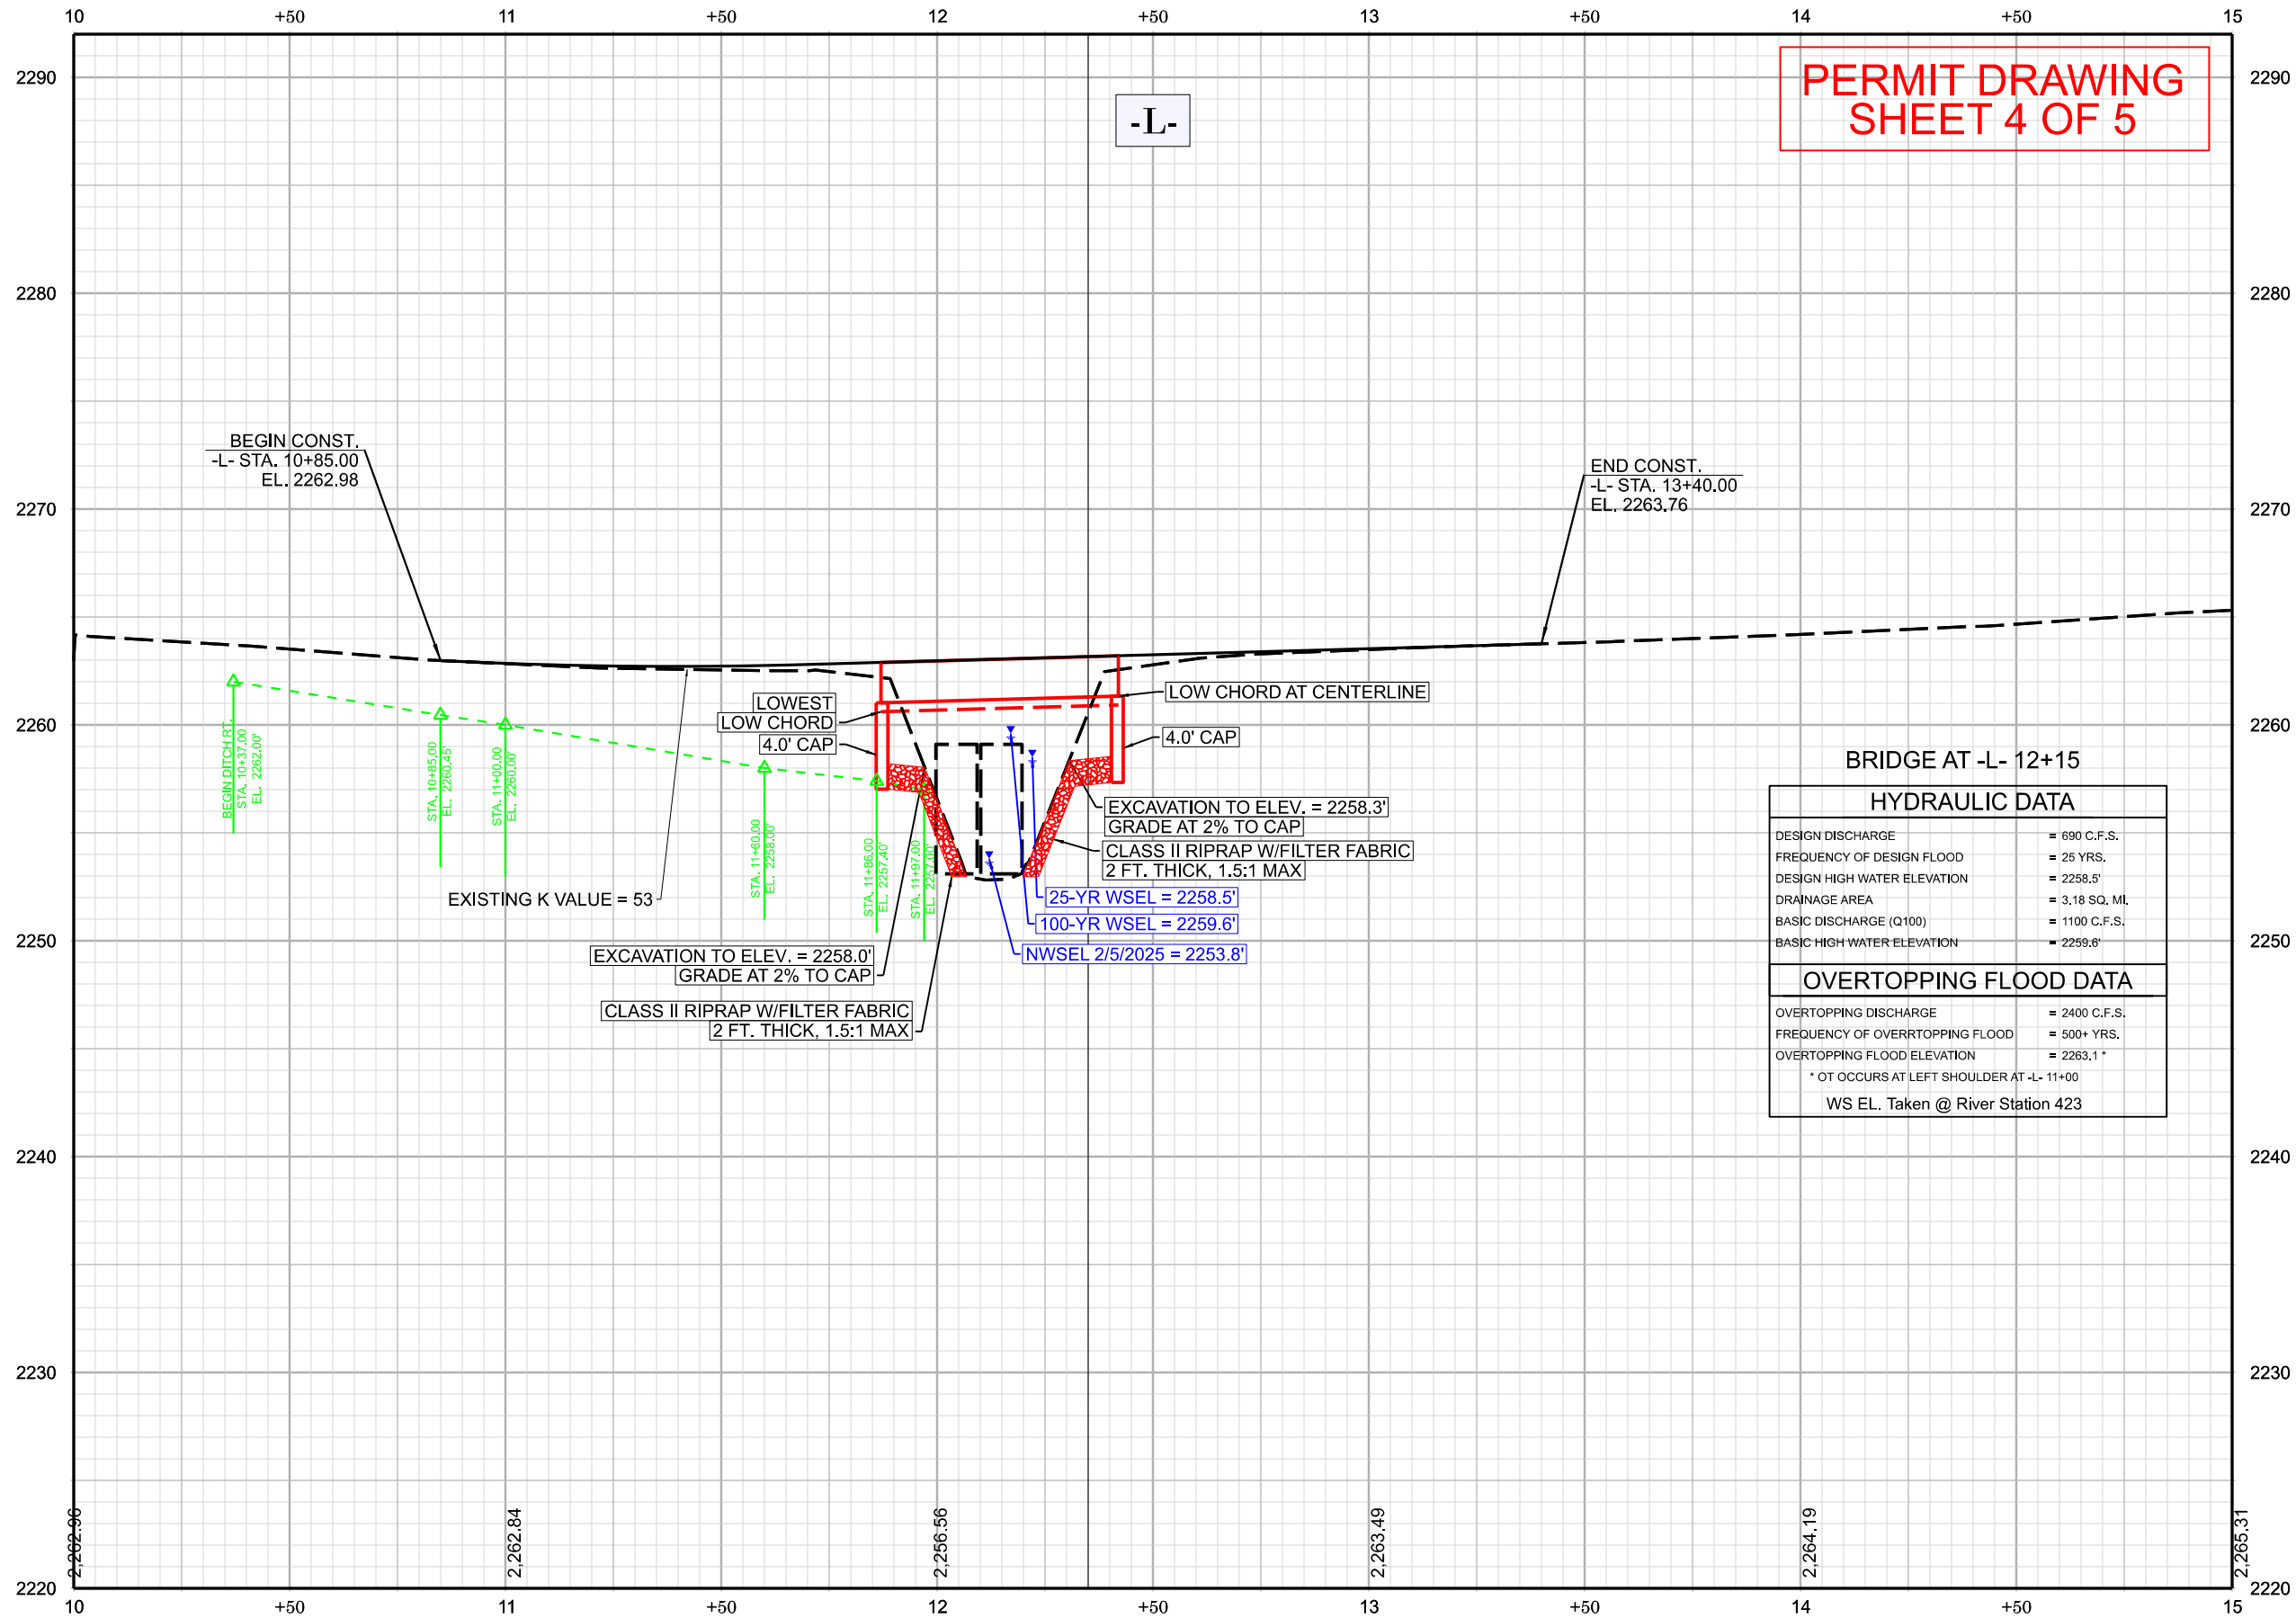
10 +50 11 +50 12 +50 13 +50 14 +50 15

2290 2280 2270 2260 2250 2240 2230 2220

PERMIT DRAWING
SHEET 4 OF 5

-L-

BEGIN CONST.
-L- STA. 10+85.00
EL. 2262.98

END CONST.
-L- STA. 13+40.00
EL. 2263.76

LOW CHORD AT CENTERLINE

LOWEST
LOW CHORD

4.0' CAP

4.0' CAP

EXCAVATION TO ELEV. = 2258.3'
GRADE AT 2% TO CAP

CLASS II RIPRAP W/FILTER FABRIC
2 FT. THICK, 1.5:1 MAX

25-YR WSEL = 2258.5'

100-YR WSEL = 2259.6'

NWSEL 2/5/2025 = 2253.8'

EXISTING K VALUE = 53

EXCAVATION TO ELEV. = 2258.0'
GRADE AT 2% TO CAP

CLASS II RIPRAP W/FILTER FABRIC
2 FT. THICK, 1.5:1 MAX

BEGIN DITCH RT.
STA. 10+37.00
EL. 2262.00'

STA. 10+85.00
EL. 2260.45'

STA. 11+00.00
EL. 2260.00'

STA. 11+60.00
EL. 2258.00'

STA. 11+86.00
EL. 2257.40'

STA. 11+97.00
EL. 225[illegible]

BRIDGE AT -L- 12+15

HYDRAULIC DATA

| | |
|---|---|
| DESIGN DISCHARGE | = 690 C.F.S. |
| FREQUENCY OF DESIGN FLOOD | = 25 YRS. |
| DESIGN HIGH WATER ELEVATION | = 2258.5' |
| DRAINAGE AREA | = 3.18 SQ. MI. |
| BASIC DISCHARGE (Q100) | = 1100 C.F.S. |
| BASIC HIGH WATER ELEVATION | = 2259.6' |

OVERTOPPING FLOOD DATA

| | |
|---|---|
| OVERTOPPING DISCHARGE | = 2400 C.F.S. |
| FREQUENCY OF OVERRTOPPING FLOOD | = 500+ YRS. |
| OVERTOPPING FLOOD ELEVATION | = 2263.1 * |

* OT OCCURS AT LEFT SHOULDER AT -L- 11+00

WS EL. Taken @ River Station 423

2,262.96 2,262.84 2,256.56 2,263.49 2,264.19 2,265.31